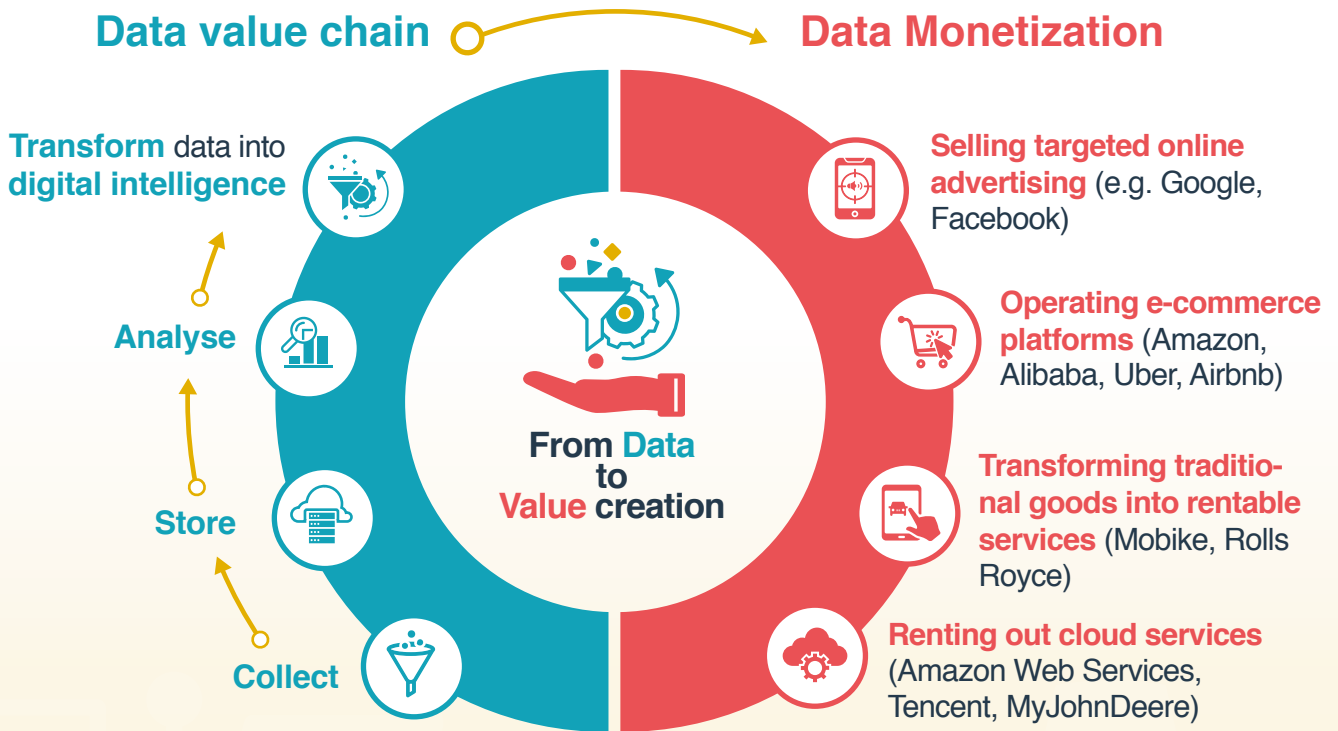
Data value chain

Data Monetization

Transform data into digital intelligence

Analyse

Store

Collect

From Data to Value creation

Selling targeted online advertising (e.g. Google, Facebook)

Operating e-commerce platforms (Amazon, Alibaba, Uber, Airbnb)

Transforming traditional goods into rentable services (Mobike, Rolls Royce)

Renting out cloud services (Amazon Web Services, Tencent, MyJohnDeere)